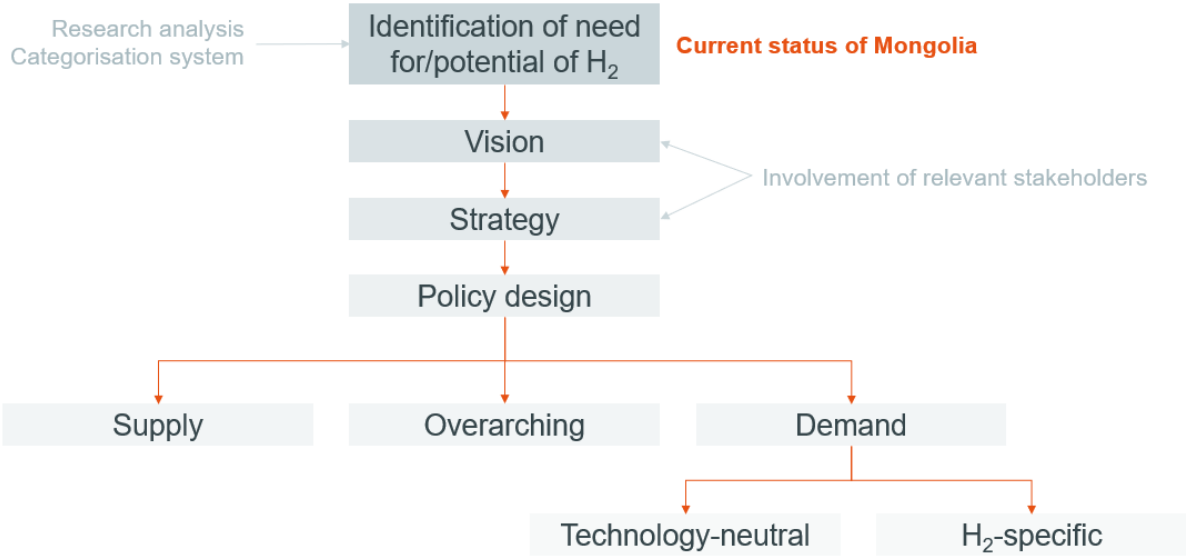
Research analysis
Categorisation system

Identification of need for/potential of $H_2$

Current status of Mongolia

Vision

Involvement of relevant stakeholders

Strategy

Policy design

Supply

Overarching

Demand

Technology-neutral

$H_2$-specific